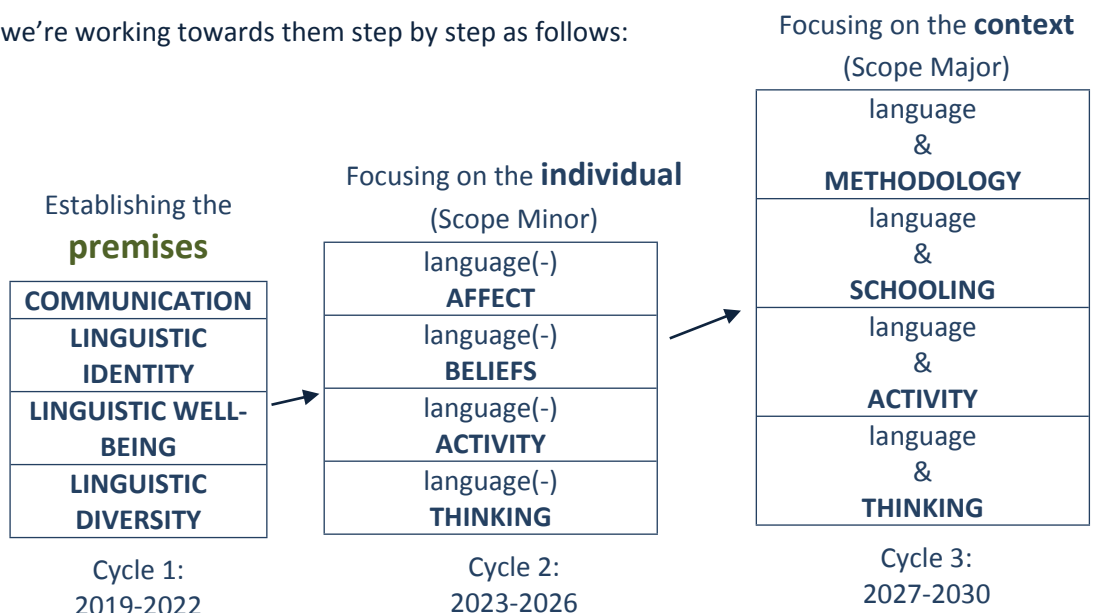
we're working towards them step by step as follows:

Establishing the **premises**

| COMMUNICATION |
|---|
| LINGUISTIC IDENTITY |
| LINGUISTIC WELL-BEING |
| LINGUISTIC DIVERSITY |

Cycle 1: 2019-2022

Focusing on the **individual**
(Scope Minor)

| language(-) AFFECT |
|---|
| language(-) BELIEFS |
| language(-) ACTIVITY |
| language(-) THINKING |

Cycle 2: 2023-2026

Focusing on the **context**
(Scope Major)

| language & METHODOLOGY |
|---|
| language & SCHOOLING |
| language & ACTIVITY |
| language & THINKING |

Cycle 3: 2027-2030